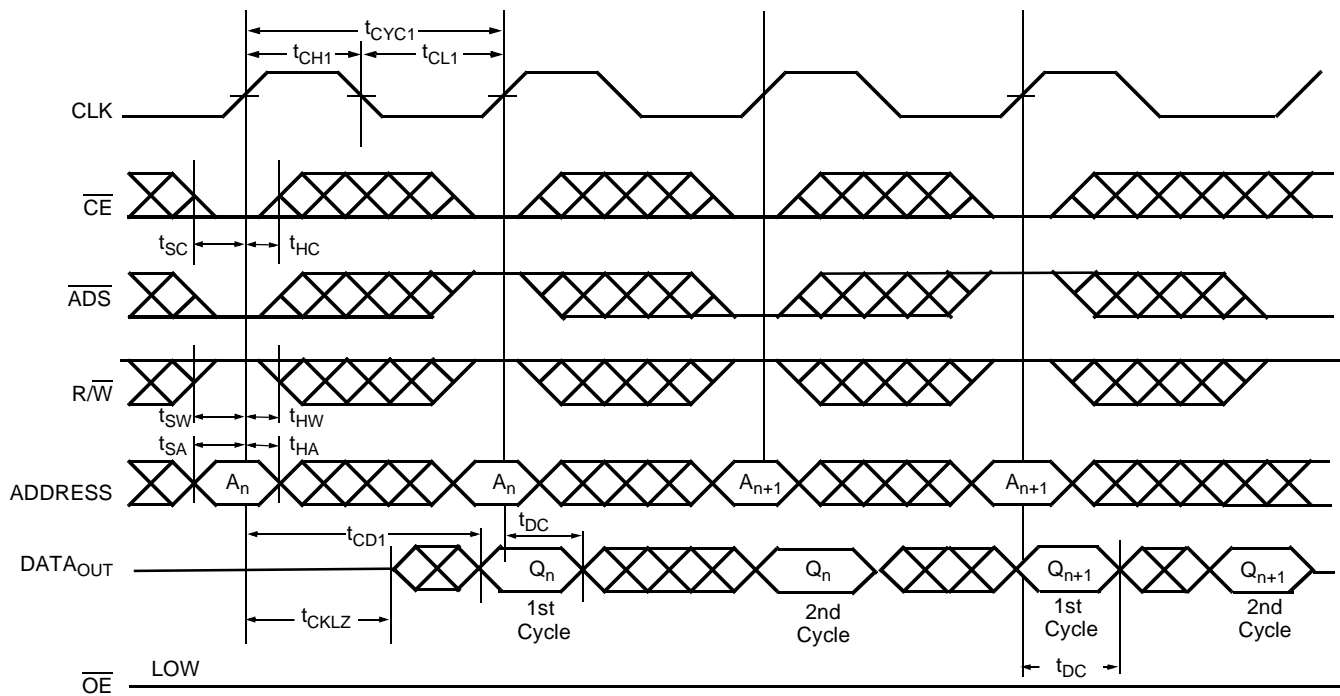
$t_{CYC1}$
$t_{CH1}$
$t_{CL1}$
CLK
$\overline{CE}$
$t_{SC}$
$t_{HC}$
$\overline{ADS}$
$R/\overline{W}$
$t_{SW}$
$t_{HW}$
$t_{SA}$
$t_{HA}$
ADDRESS
$A_n$
$A_n$
$A_{n+1}$
$A_{n+1}$
$t_{DC}$
$t_{CD1}$
$DATA_{OUT}$
$Q_n$
$Q_n$
$Q_{n+1}$
$Q_{n+1}$
1st Cycle
2nd Cycle
1st Cycle
2nd Cycle
$t_{CKLZ}$
$t_{DC}$
$\overline{OE}$
LOW